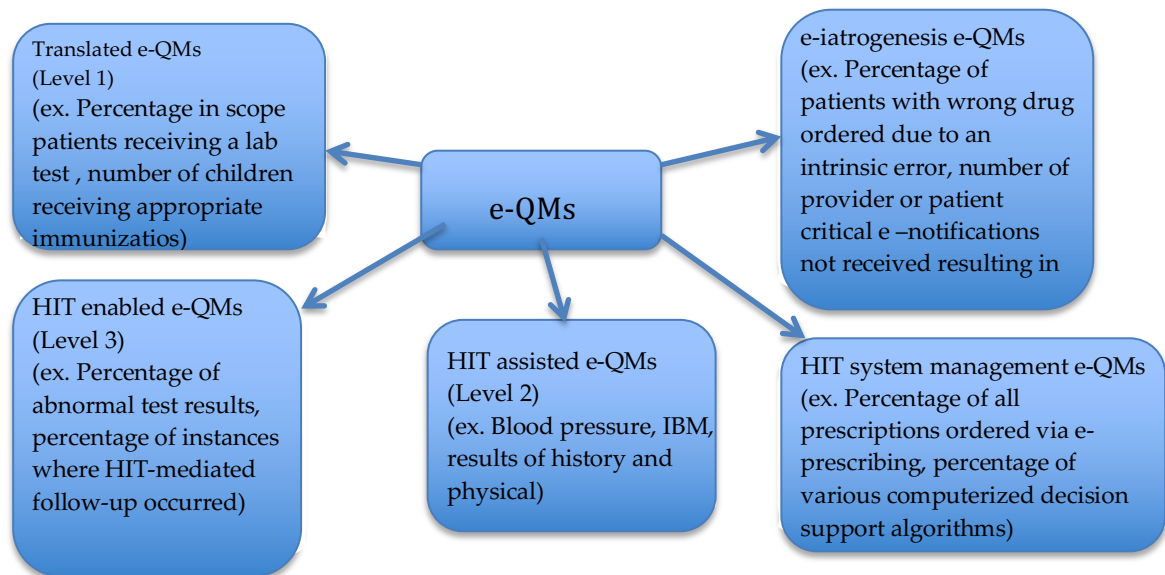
Translated e-QMs
(Level 1)
(ex. Percentage in scope patients receiving a lab test , number of children receiving appropriate immunizatios)

e-QMs

e-iatrogenesis e-QMs
(ex. Percentage of patients with wrong drug ordered due to an intrinsic error, number of provider or patient critical e –notifications not received resulting in

HIT enabled e-QMs
(Level 3)
(ex. Percentage of abnormal test results, percentage of instances where HIT-mediated follow-up occurred)

HIT assisted e-QMs
(Level 2)
(ex. Blood pressure, IBM, results of history and physical)

HIT system management e-QMs
(ex. Percentage of all prescriptions ordered via e-prescribing, percentage of various computerized decision support algorithms)